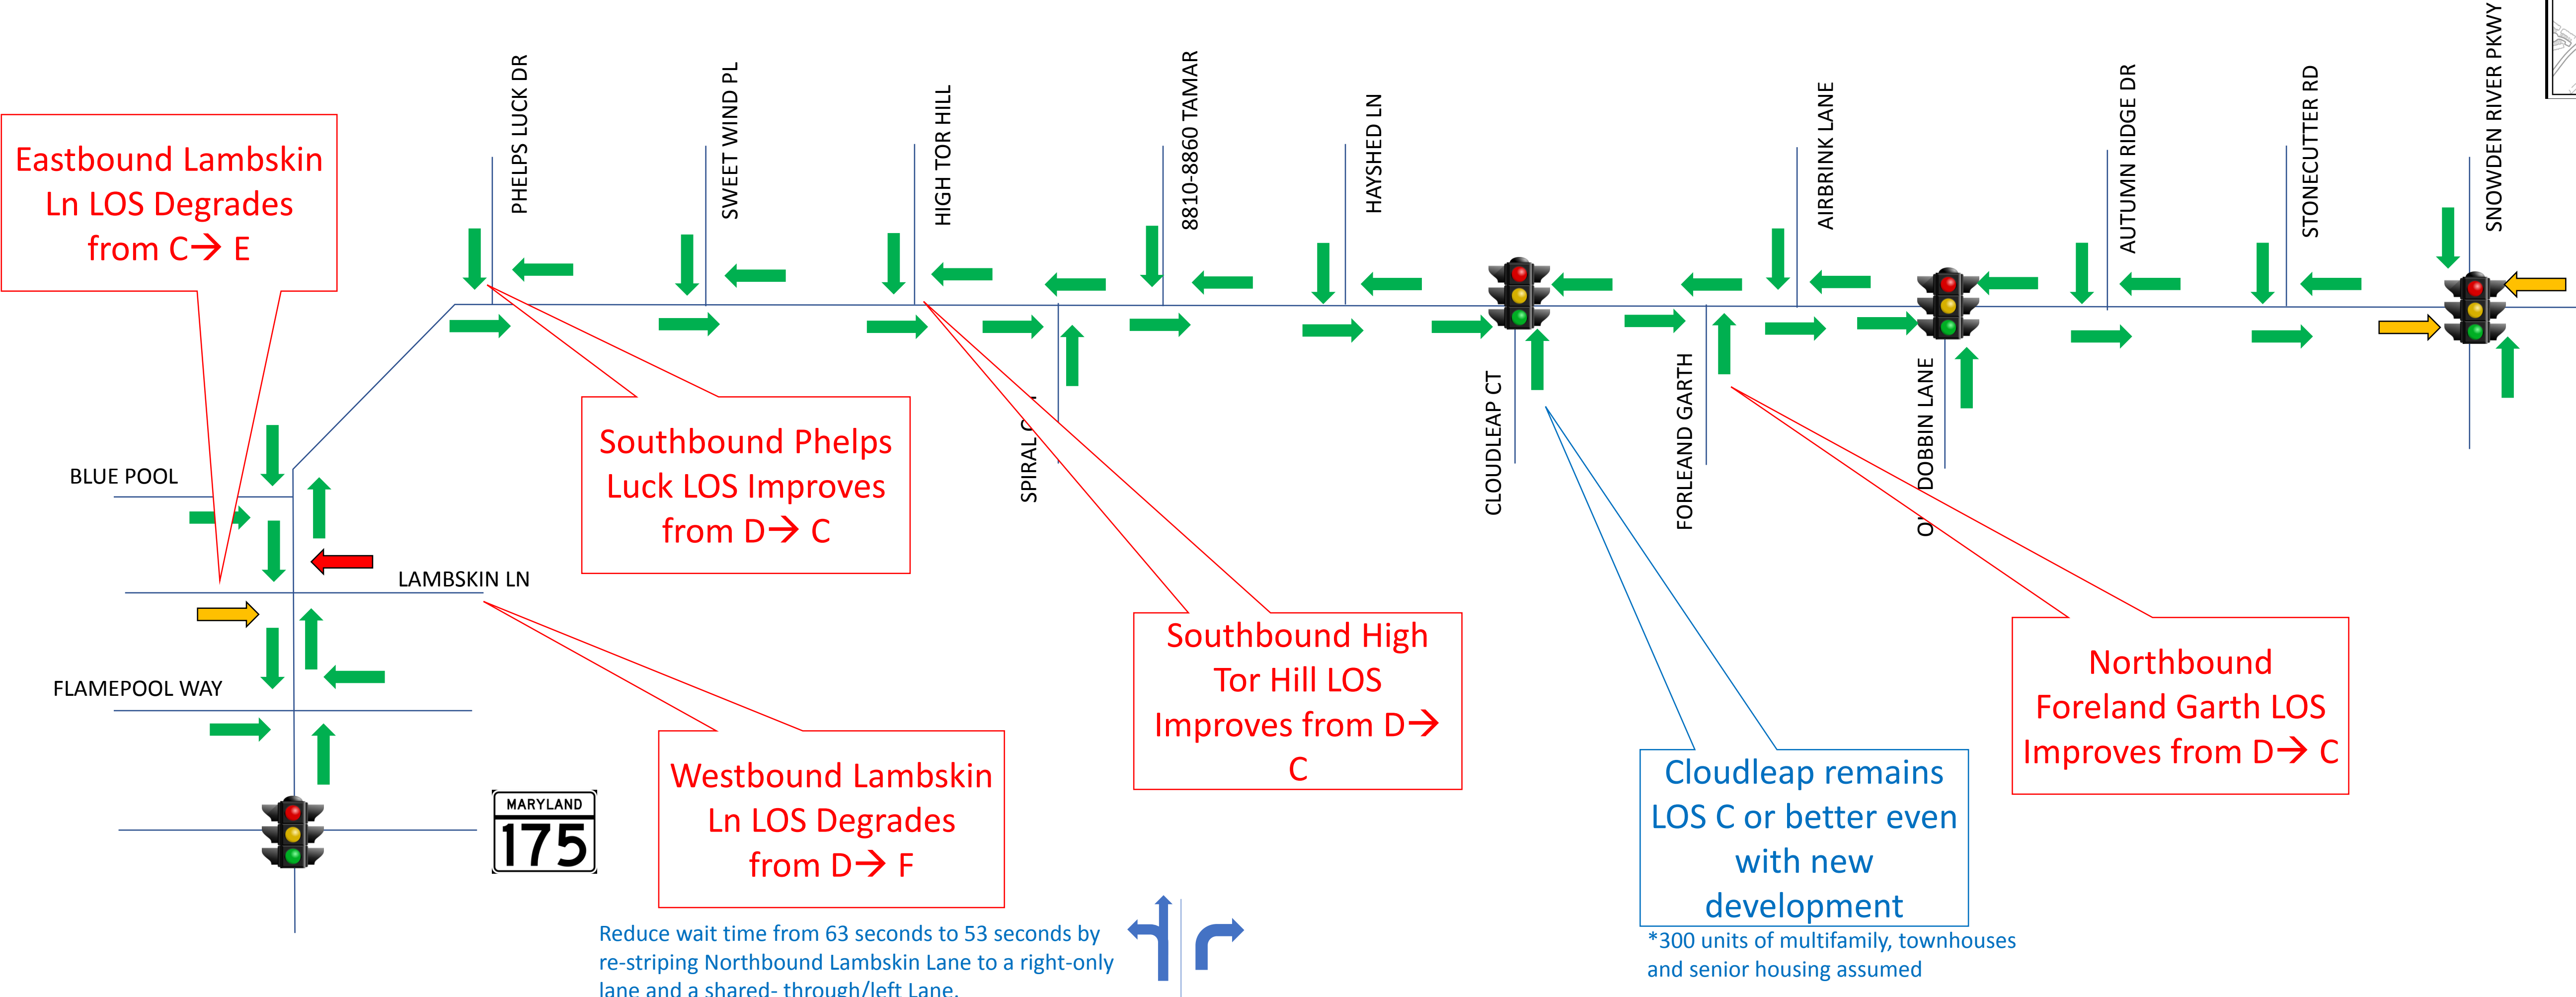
Eastbound Lambskin Ln LOS Degrades from C→ E

PHELPS LUCK DR

SWEET WIND PL

HIGH TOR HILL

8810-8860 TAMAR

HAYSHED LN

AIRBRINK LANE

AUTUMN RIDGE DR

STONECUTTER RD

SNOWDEN RIVER PKWY

SPIRAL C

CLOUDLEAP CT

FORLEAND GARTH

O DOBBIN LANE

BLUE POOL

LAMBSKIN LN

FLAMEPOOL WAY

Southbound Phelps Luck LOS Improves from D→ C

Southbound High Tor Hill LOS Improves from D→ C

Cloudleap remains LOS C or better even with new development

Northbound Foreland Garth LOS Improves from D→ C

Westbound Lambskin Ln LOS Degrades from D→ F

MARYLAND 175

Reduce wait time from 63 seconds to 53 seconds by re-striping Northbound Lambskin Lane to a right-only lane and a shared- through/left Lane.

*300 units of multifamily, townhouses and senior housing assumed